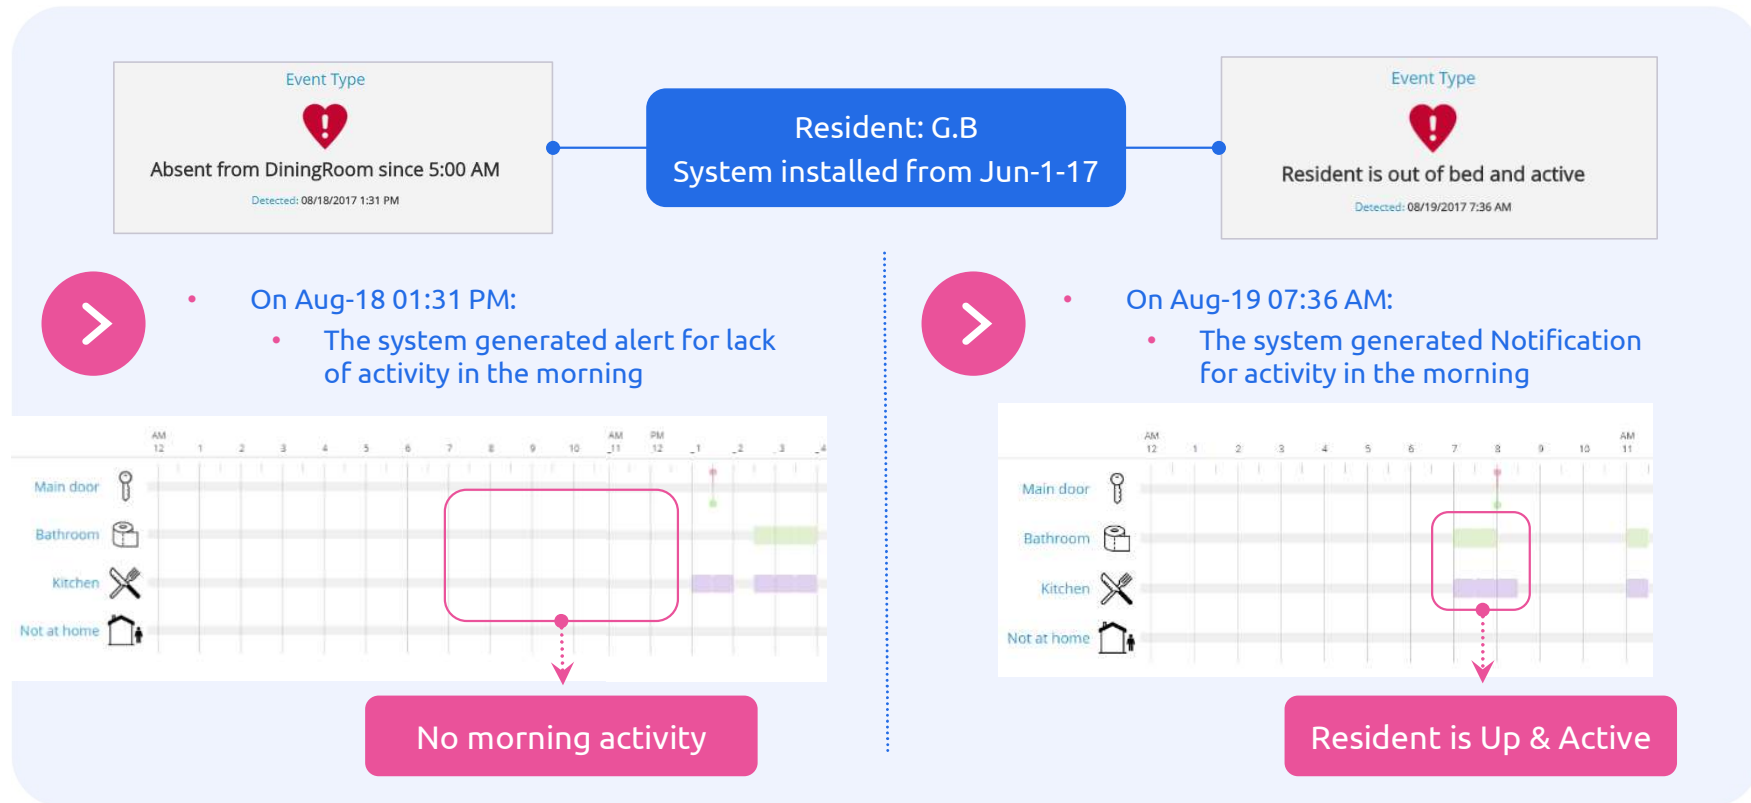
Event Type

Absent from DiningRoom since 5:00 AM

Detected: 08/18/2017 1:31 PM

Resident: G.B
System installed from Jun-1-17

Event Type

Resident is out of bed and active

Detected: 08/19/2017 7:36 AM

- On Aug-18 01:31 PM:
  - The system generated alert for lack of activity in the morning

AM 12 1 2 3 4 5 6 7 8 9 10 AM 11 PM 12 1 2 3 4

Main door
Bathroom
Kitchen
Not at home

No morning activity

- On Aug-19 07:36 AM:
  - The system generated Notification for activity in the morning

AM 12 1 2 3 4 5 6 7 8 9 10 AM 11

Main door
Bathroom
Kitchen
Not at home

Resident is Up & Active